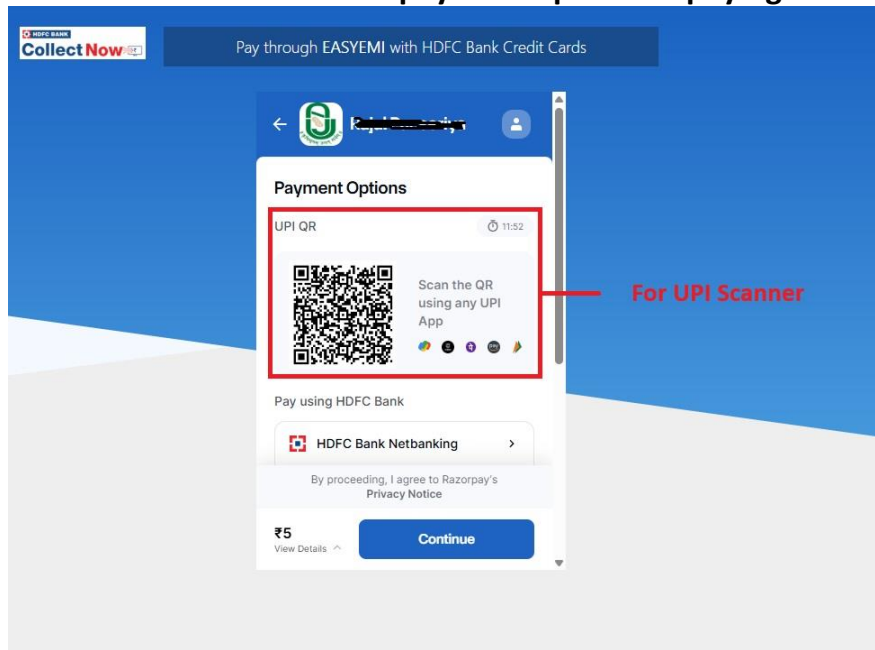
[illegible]

HDFC BANK
Collect Now

Pay through EASYEMI with HDFC Bank Credit Cards

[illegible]

Payment Options

UPI QR

11:52

Scan the QR using any UPI App

For UPI Scanner

Pay using HDFC Bank

HDFC Bank Netbanking

By proceeding, I agree to Razorpay's Privacy Notice

₹5
View Details

Continue